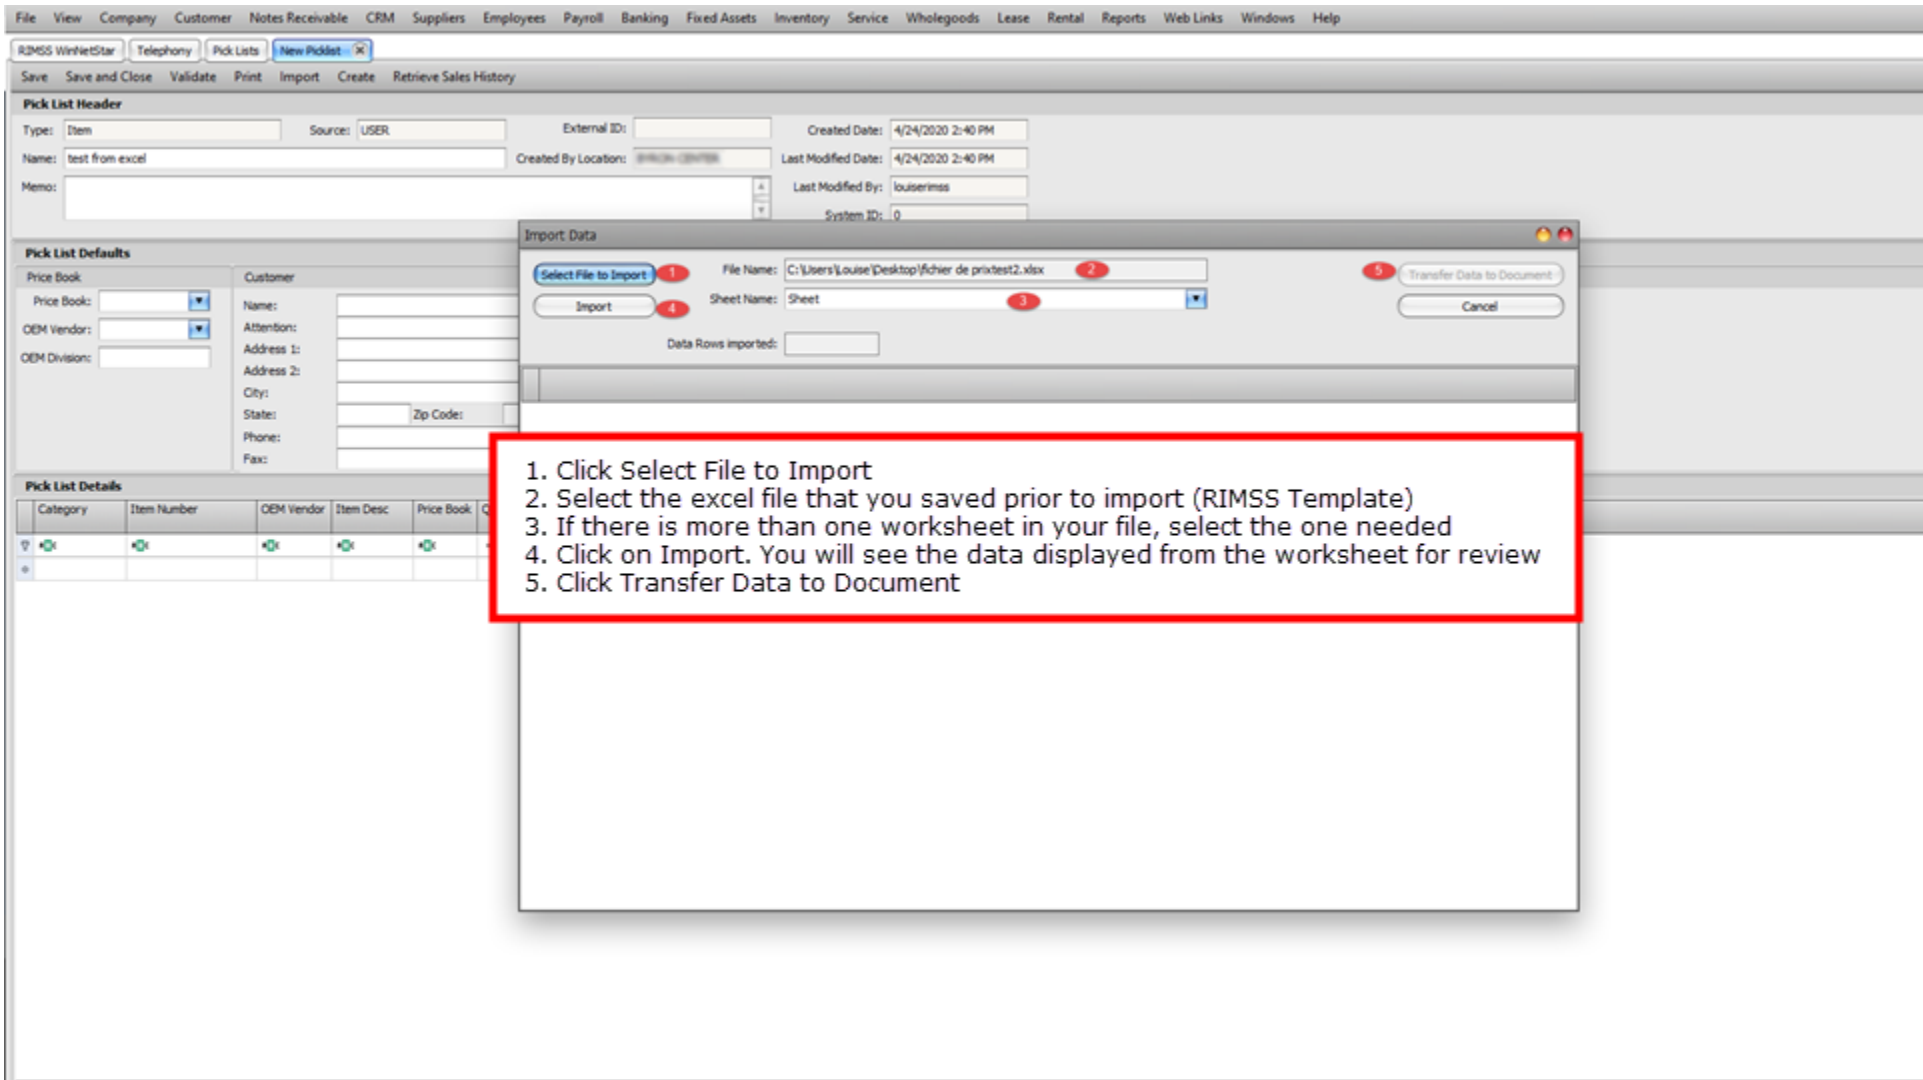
File View Company Customer Notes Receivable CRM Suppliers Employees Payroll Banking Fixed Assets Inventory Service Wholegoods Lease Rental Reports Web Links Windows Help

RIMSS WinNetStar Telephony Pick Lists New Picklist

Save Save and Close Validate Print Import Create Retrieve Sales History

Pick List Header

Type: Item Source: USER External ID: Created Date: 4/24/2020 2:40 PM

Name: test from excel Created By Location: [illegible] Last Modified Date: 4/24/2020 2:40 PM

Memo: Last Modified By: louiserimss

System ID: 0

Pick List Defaults

Price Book

Price Book:

OEM Vendor:

OEM Division:

Customer

Name:

Attention:

Address 1:

Address 2:

City:

State: Zip Code:

Phone:

Fax:

Pick List Details

| Category | Item Number | OEM Vendor | Item Desc | Price Book |
|---|---|---|---|---|

Import Data

Select File to Import 1 File Name: C:\Users\Louise\Desktop\fichier de prixtest2.xlsx 2 5 Transfer Data to Document

Import 4 Sheet Name: Sheet 3 Cancel

Data Rows imported:

1. Click Select File to Import
2. Select the excel file that you saved prior to import (RIMSS Template)
3. If there is more than one worksheet in your file, select the one needed
4. Click on Import. You will see the data displayed from the worksheet for review
5. Click Transfer Data to Document